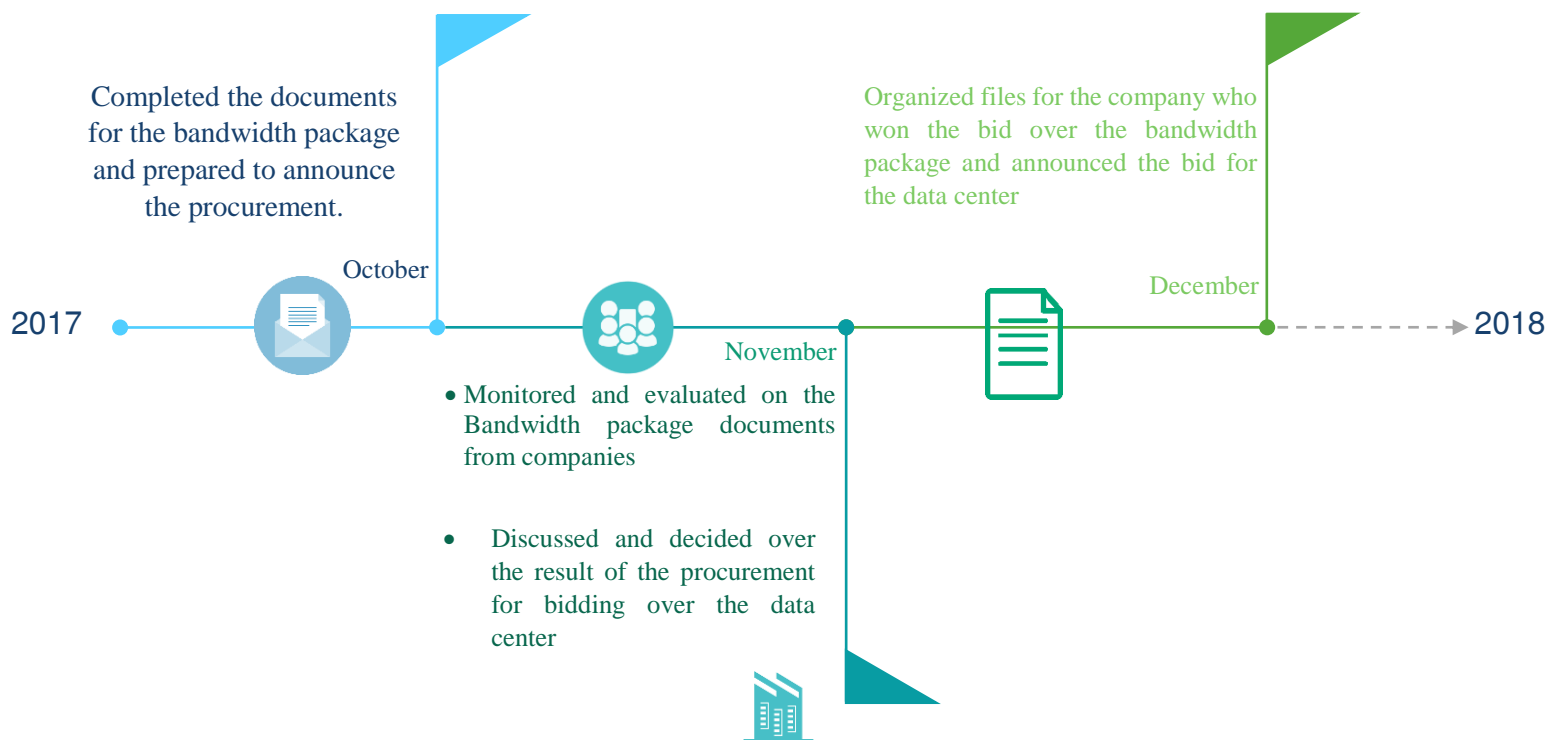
Completed the documents for the bandwidth package and prepared to announce the procurement.

October

Organized files for the company who won the bid over the bandwidth package and announced the bid for the data center

December

2017

2018

November

• Monitored and evaluated on the Bandwidth package documents from companies

• Discussed and decided over the result of the procurement for bidding over the data center